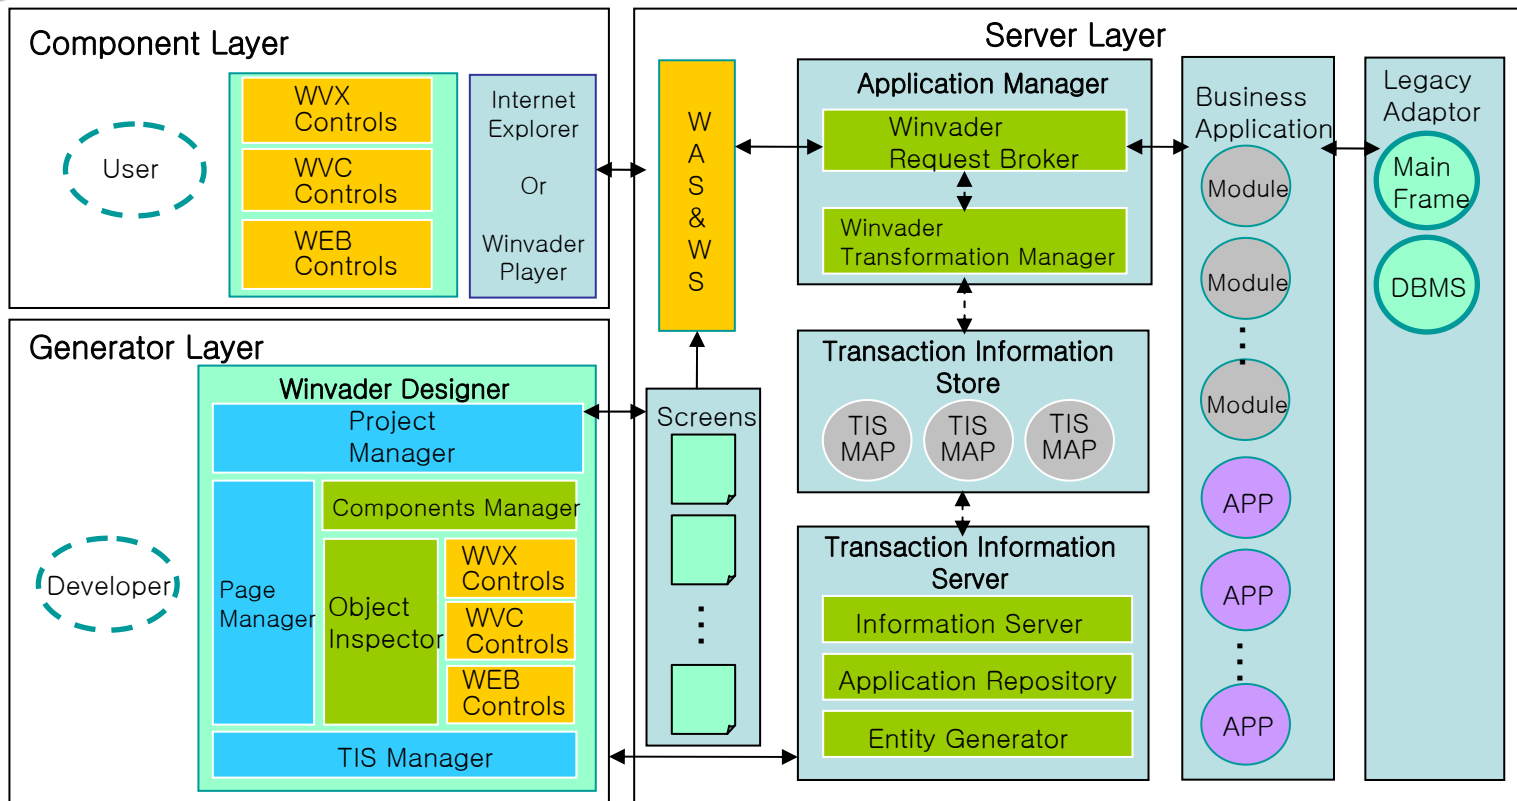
Component Layer

User

WVX Controls

WVC Controls

WEB Controls

Internet Explorer

Or

Winvader Player

Generator Layer

Developer

Winvader Designer

Project Manager

Page Manager

Components Manager

Object Inspector

WVX Controls

WVC Controls

WEB Controls

TIS Manager

Server Layer

W A S & W S

Screens

⋮

Application Manager

Winvader Request Broker

Winvader Transformation Manager

Transaction Information Store

TIS MAP

TIS MAP

TIS MAP

Transaction Information Server

Information Server

Application Repository

Entity Generator

Business Application

Module

Module

⋮

Module

APP

APP

⋮

APP

Legacy Adaptor

Main Frame

DBMS